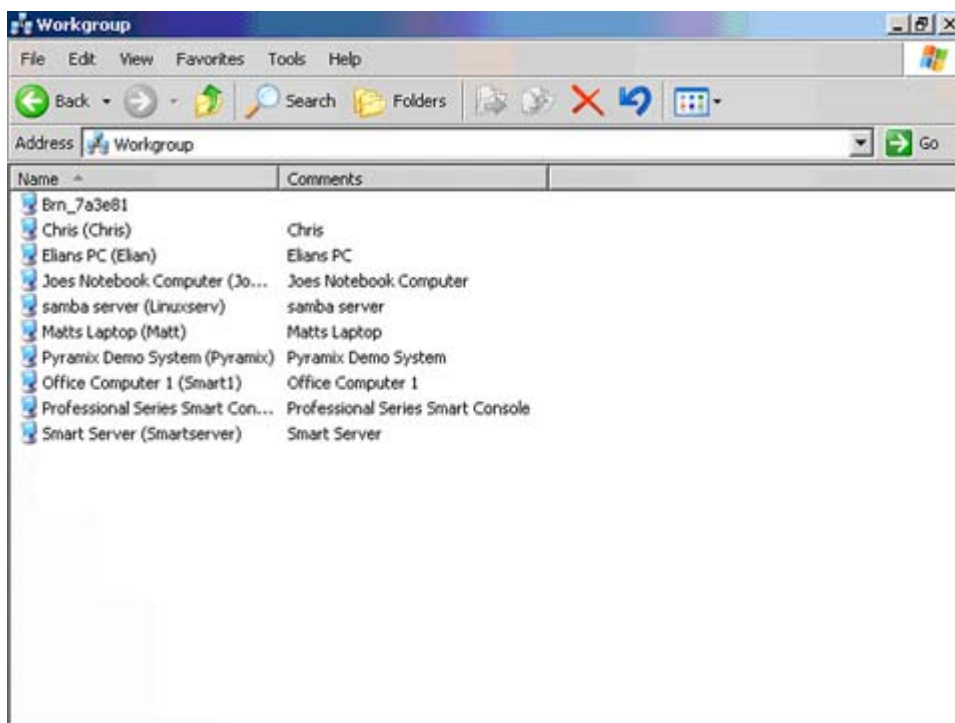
Workgroup

File Edit View Favorites Tools Help

Back Search Folders

Address Workgroup Go

| Name | Comments |
|---|---|
| Brn_7a3e81 | |
| Chris (Chris) | Chris |
| Elians PC (Elian) | Elians PC |
| Joes Notebook Computer (Jo... | Joes Notebook Computer |
| samba server (Linuxserv) | samba server |
| Matts Laptop (Matt) | Matts Laptop |
| Pyramix Demo System (Pyramix) | Pyramix Demo System |
| Office Computer 1 (Smart1) | Office Computer 1 |
| Professional Series Smart Con... | Professional Series Smart Console |
| Smart Server (Smartserver) | Smart Server |